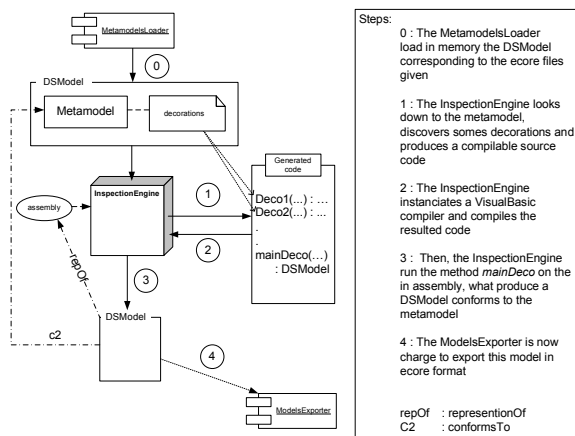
MetamodelsLoader

0

DSModel

Metamodel

decorations

Generated code

InspectionEngine

1

Deco1(...) : ...
Deco2(...) : ...
.
.
mainDeco(...)
: DSModel

assembly

2

repOf

3

DSModel

c2

4

ModelsExporter

Steps:

0 : The MetamodelsLoader load in memory the DSModel corresponding to the ecore files given

1 : The InspectionEngine looks down to the metamodel, discovers somes decorations and produces a compilable source code

2 : The InspectionEngine instanciates a VisualBasic compiler and compiles the resulted code

3 : Then, the InspectionEngine run the method *mainDeco* on the in assembly, what produce a DSModel conforms to the metamodel

4 : The ModelsExporter is now charge to export this model in ecore format

repOf : representionOf
C2 : conformsTo